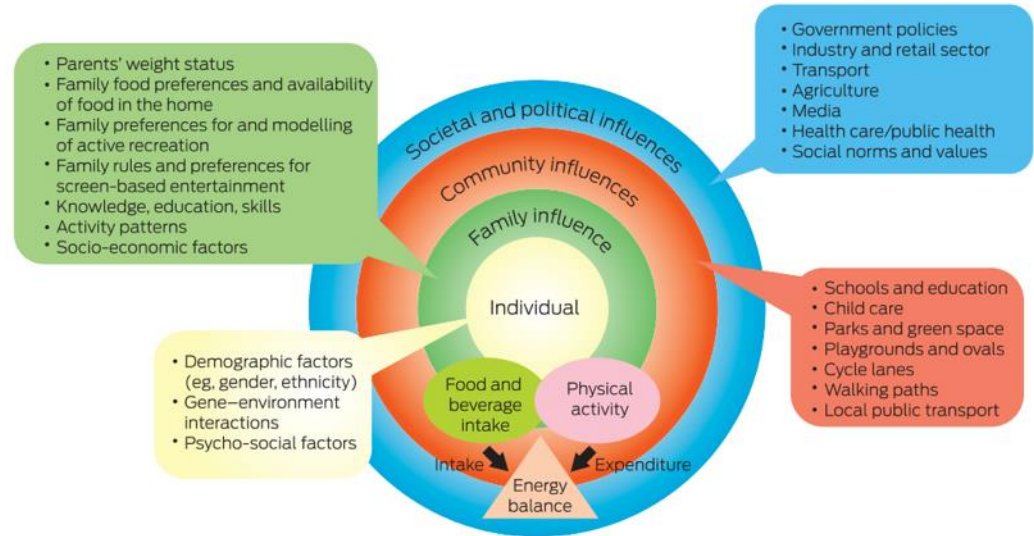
• Parents' weight status
• Family food preferences and availability of food in the home
• Family preferences for and modelling of active recreation
• Family rules and preferences for screen-based entertainment
• Knowledge, education, skills
• Activity patterns
• Socio-economic factors

• Government policies
• Industry and retail sector
• Transport
• Agriculture
• Media
• Health care/public health
• Social norms and values

Societal and political influences

Community influences

Family influence

Individual

• Schools and education
• Child care
• Parks and green space
• Playgrounds and ovals
• Cycle lanes
• Walking paths
• Local public transport

• Demographic factors (eg, gender, ethnicity)
• Gene–environment interactions
• Psycho-social factors

Food and beverage intake

Physical activity

Intake

Expenditure

Energy balance